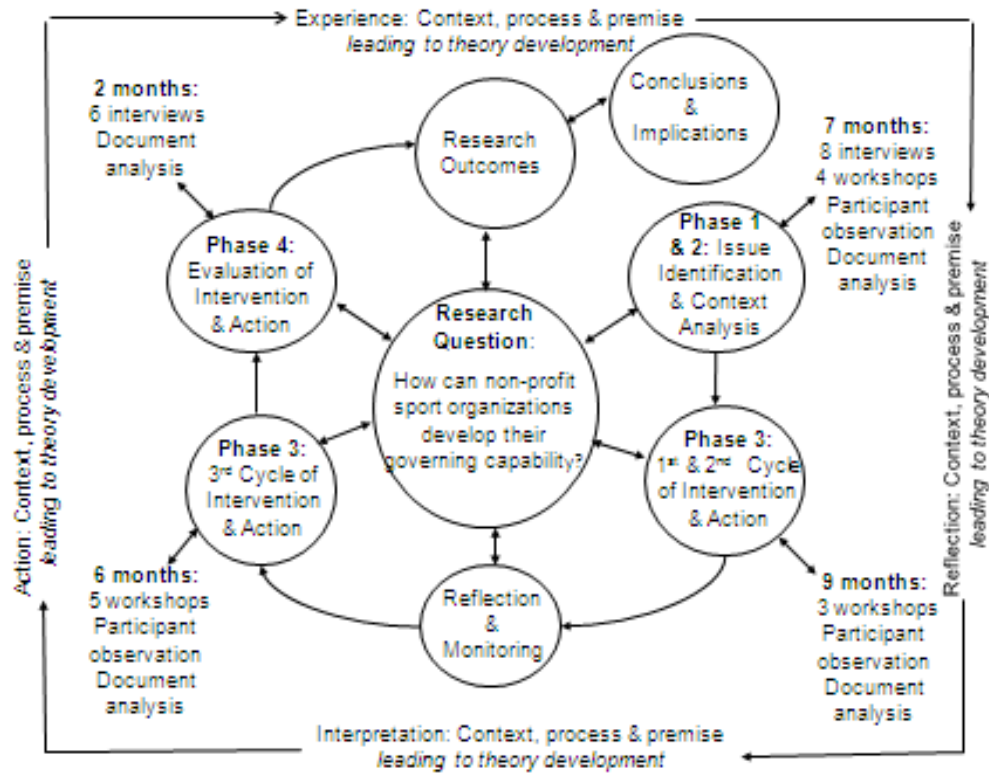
Experience: Context, process & premise
leading to theory development

2 months:
6 interviews
Document analysis

Research Outcomes

Conclusions & Implications

7 months:
8 interviews
4 workshops
Participant observation
Document analysis

Phase 4:
Evaluation of Intervention & Action

Research Question:
How can non-profit sport organizations develop their governing capability?

Phase 1 & 2: Issue Identification & Context Analysis

Phase 3:
3rd Cycle of Intervention & Action

Phase 3:
1st & 2nd Cycle of Intervention & Action

Reflection & Monitoring

6 months:
5 workshops
Participant observation
Document analysis

9 months:
3 workshops
Participant observation
Document analysis

Action: Context, process & premise
leading to theory development

Reflection: Context, process & premise
leading to theory development

Interpretation: Context, process & premise
leading to theory development